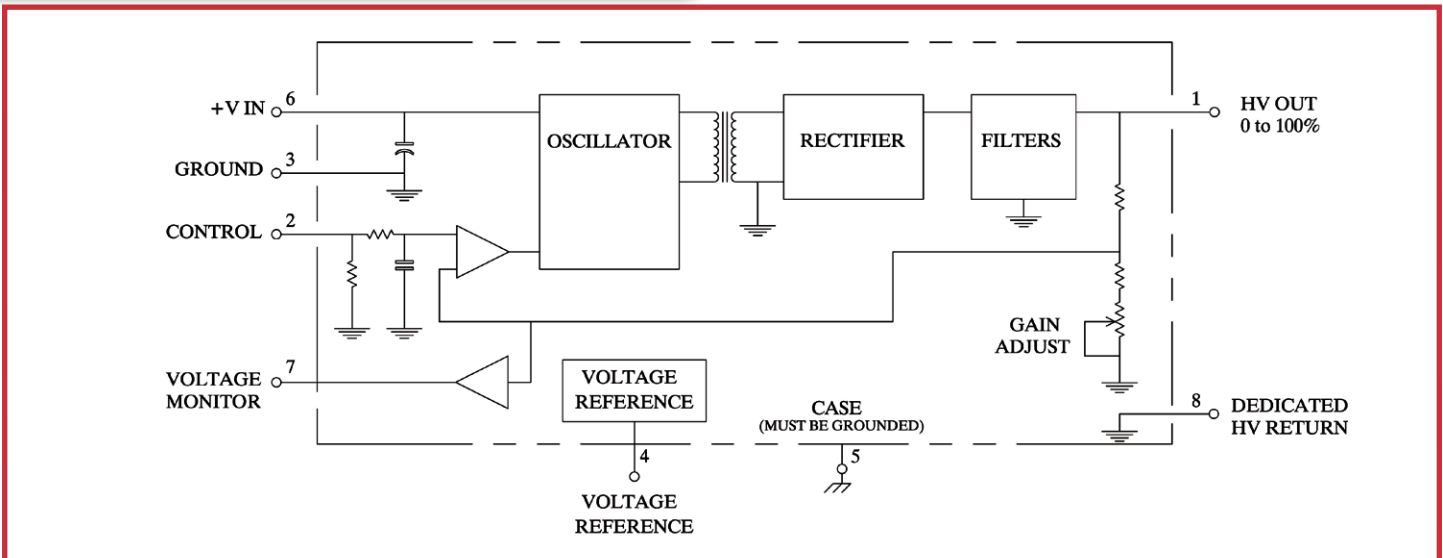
+V IN 6

GROUND 3

CONTROL 2

VOLTAGE MONITOR 7

OSCILLATOR

RECTIFIER

FILTERS

1 HV OUT 0 to 100%

GAIN ADJUST

VOLTAGE REFERENCE

CASE (MUST BE GROUNDED)

8 DEDICATED HV RETURN

4 VOLTAGE REFERENCE

5